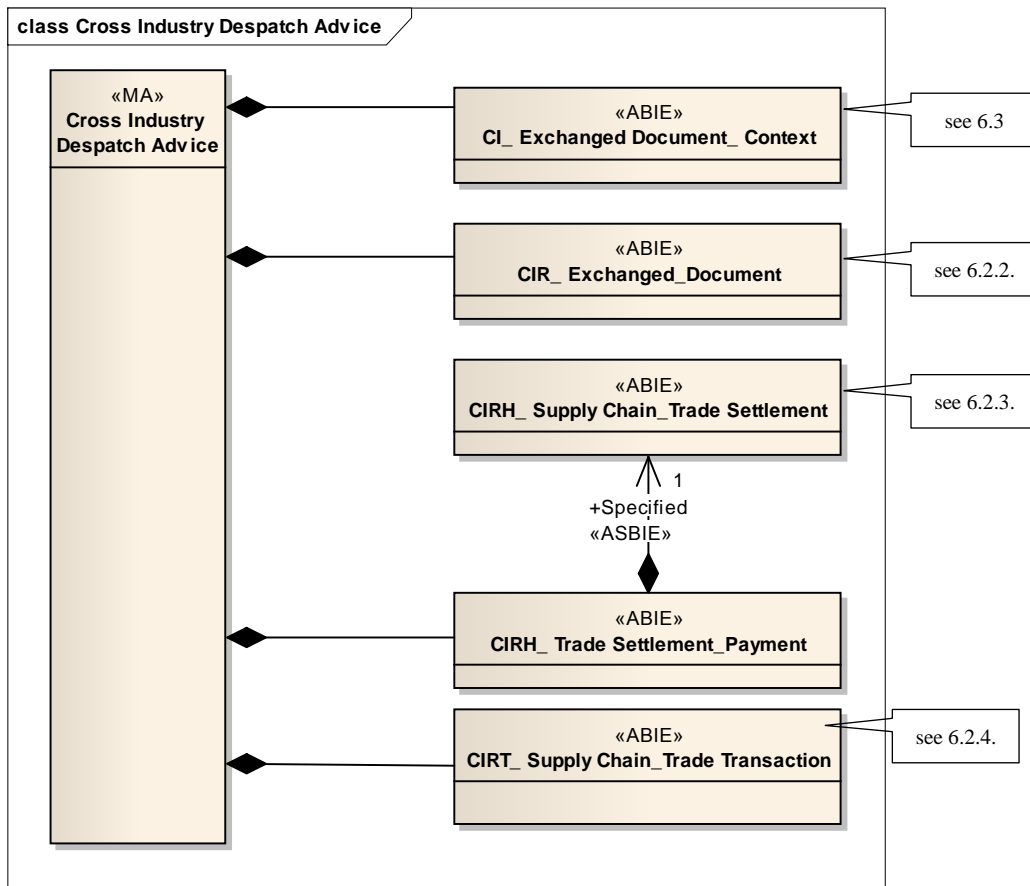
class Cross Industry Despatch Advice

«MA»
Cross Industry Despatch Advice

«ABIE»
CI_ Exchanged Document_ Context

see 6.3

«ABIE»
CIR_ Exchanged_Document

see 6.2.2.

«ABIE»
CIRH_ Supply Chain_Trade Settlement

see 6.2.3.

1
+Specified
«ASBIE»

«ABIE»
CIRH_ Trade Settlement_Payment

«ABIE»
CIRT_ Supply Chain_Trade Transaction

see 6.2.4.